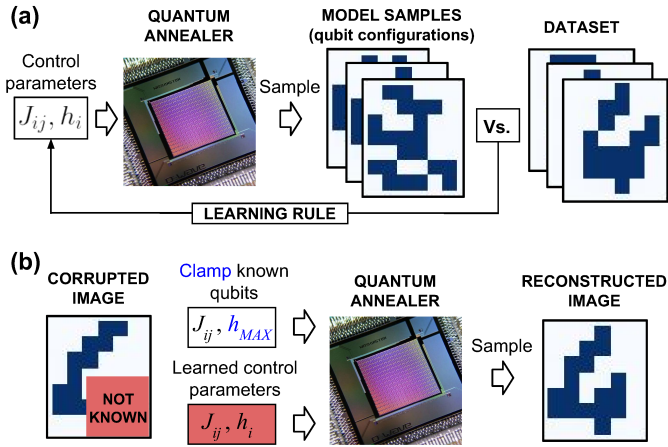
(a)

Control parameters

$J_{ij}, h_i$

QUANTUM ANNEALER

Sample

MODEL SAMPLES (qubit configurations)

Vs.

DATASET

LEARNING RULE

(b)

CORRUPTED IMAGE

NOT KNOWN

Clamp known qubits

$J_{ij}, h_{MAX}$

Learned control parameters

$J_{ij}, h_i$

QUANTUM ANNEALER

Sample

RECONSTRUCTED IMAGE